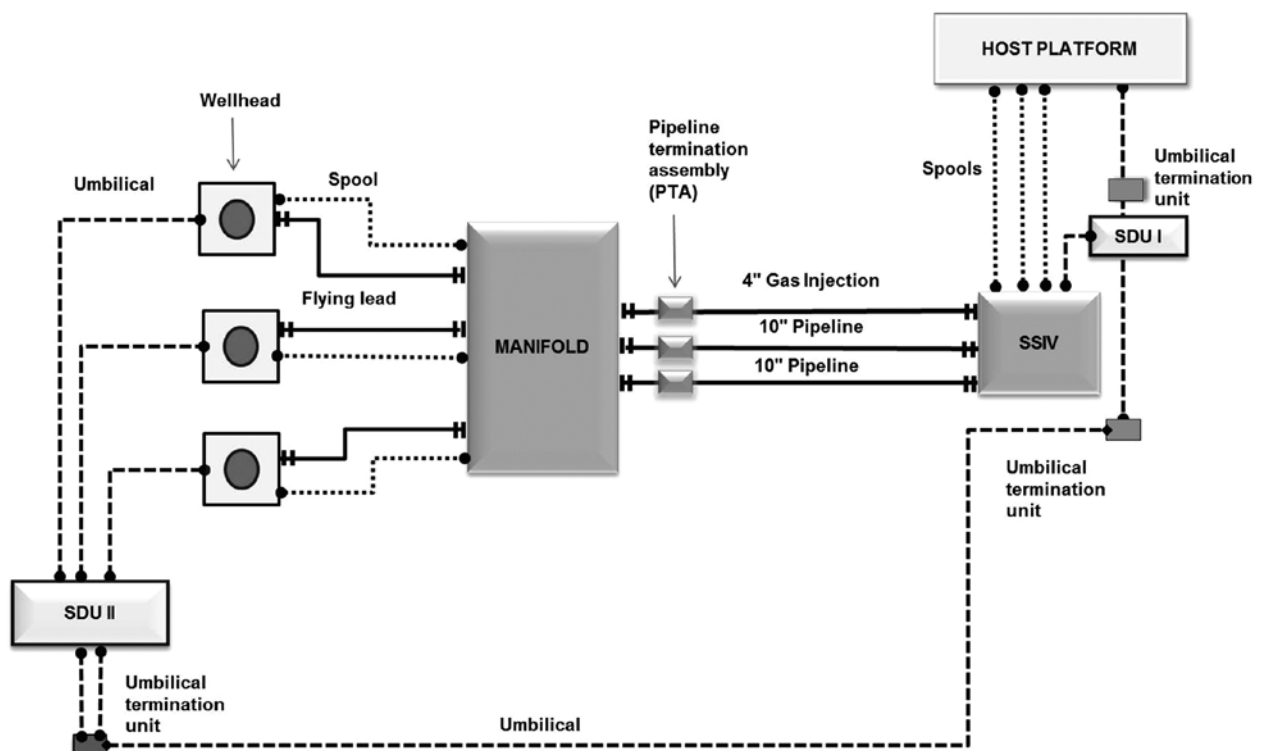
HOST PLATFORM

Wellhead

Pipeline termination assembly (PTA)

Umbilical

Spool

Spools

Umbilical termination unit

SDU I

Flying lead

4" Gas Injection

MANIFOLD

10" Pipeline

10" Pipeline

SSIV

Umbilical termination unit

SDU II

Umbilical termination unit

Umbilical